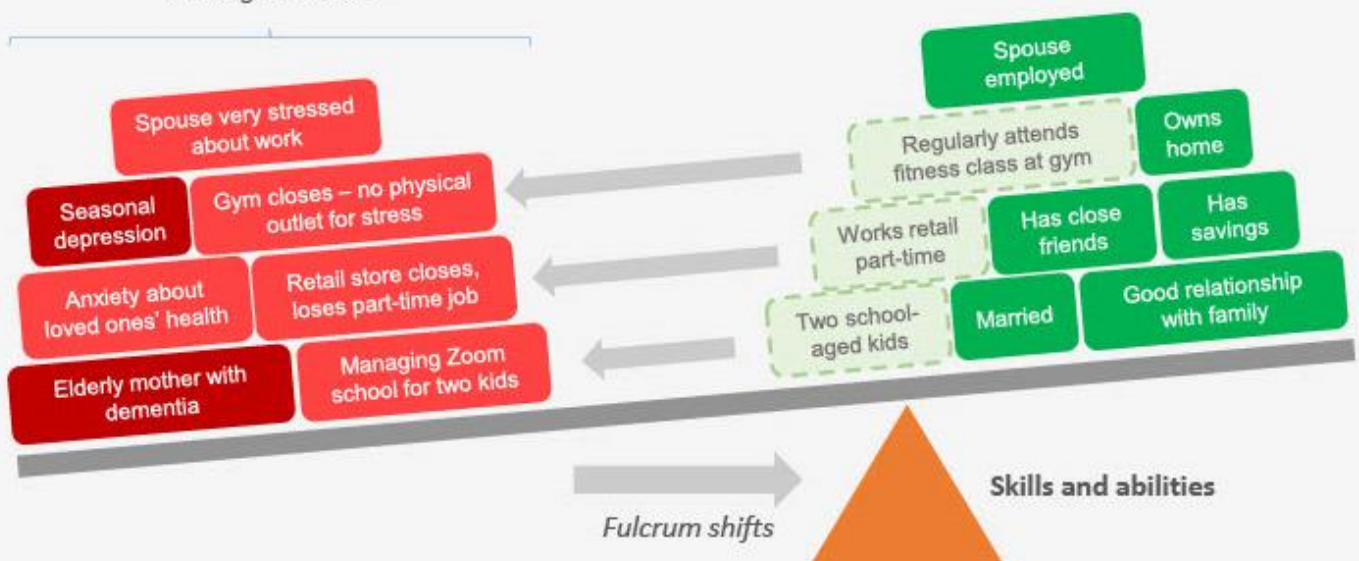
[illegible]

Spouse very stressed about work

Seasonal depression

Gym closes – no physical outlet for stress

Anxiety about loved ones' health

Retail store closes, loses part-time job

Elderly mother with dementia

Managing Zoom school for two kids

Spouse employed

Regularly attends fitness class at gym

Owns home

Works retail part-time

Has close friends

Has savings

Two school-aged kids

Married

Good relationship with family

Skills and abilities

Fulcrum shifts